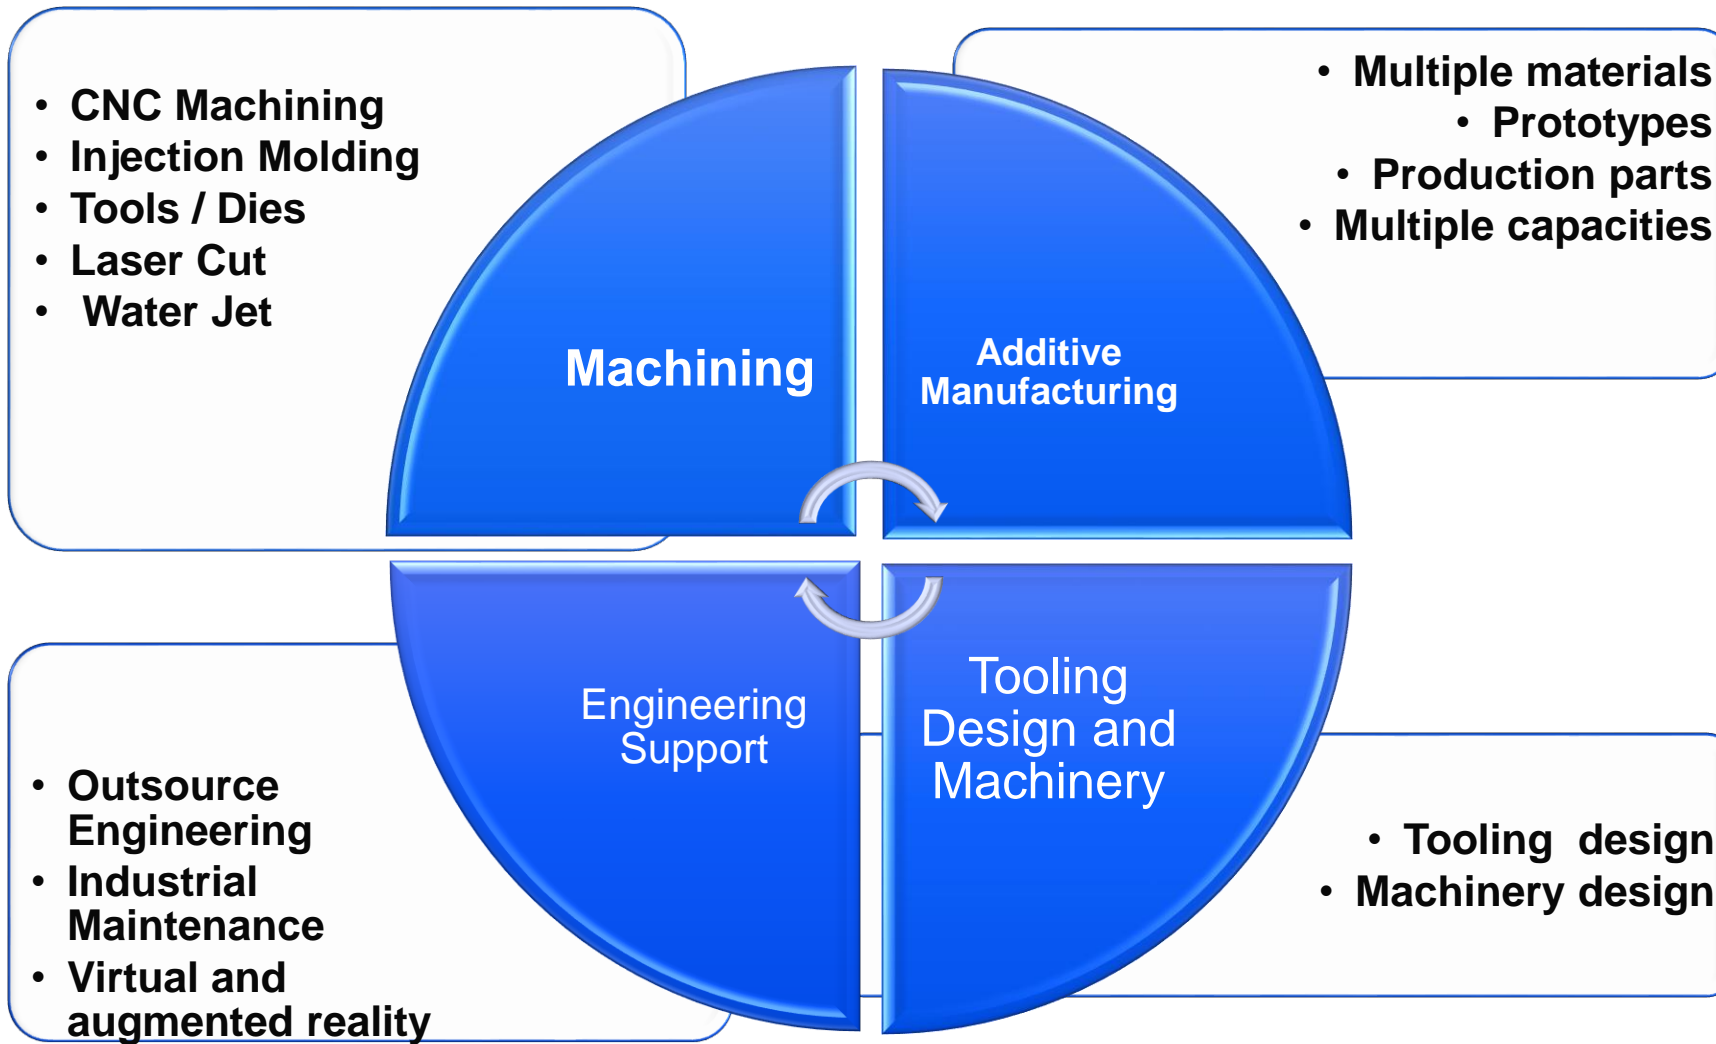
- CNC Machining
- Injection Molding
- Tools / Dies
- Laser Cut
- Water Jet

Machining

Additive Manufacturing

- Multiple materials
- Prototypes
- Production parts
- Multiple capacities

Engineering Support

Tooling Design and Machinery

- Outsource Engineering
- Industrial Maintenance
- Virtual and augmented reality

- Tooling design
- Machinery design